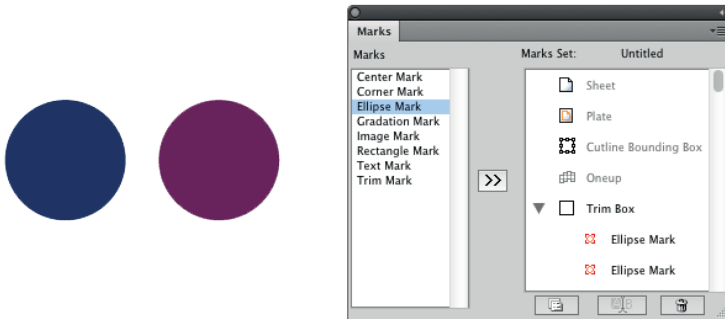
Marks

Marks

Center Mark
Corner Mark
Ellipse Mark
Gradation Mark
Image Mark
Rectangle Mark
Text Mark
Trim Mark

>>

Marks Set: Untitled

Sheet
Plate
Cutline Bounding Box
Oneup
Trim Box
Ellipse Mark
Ellipse Mark